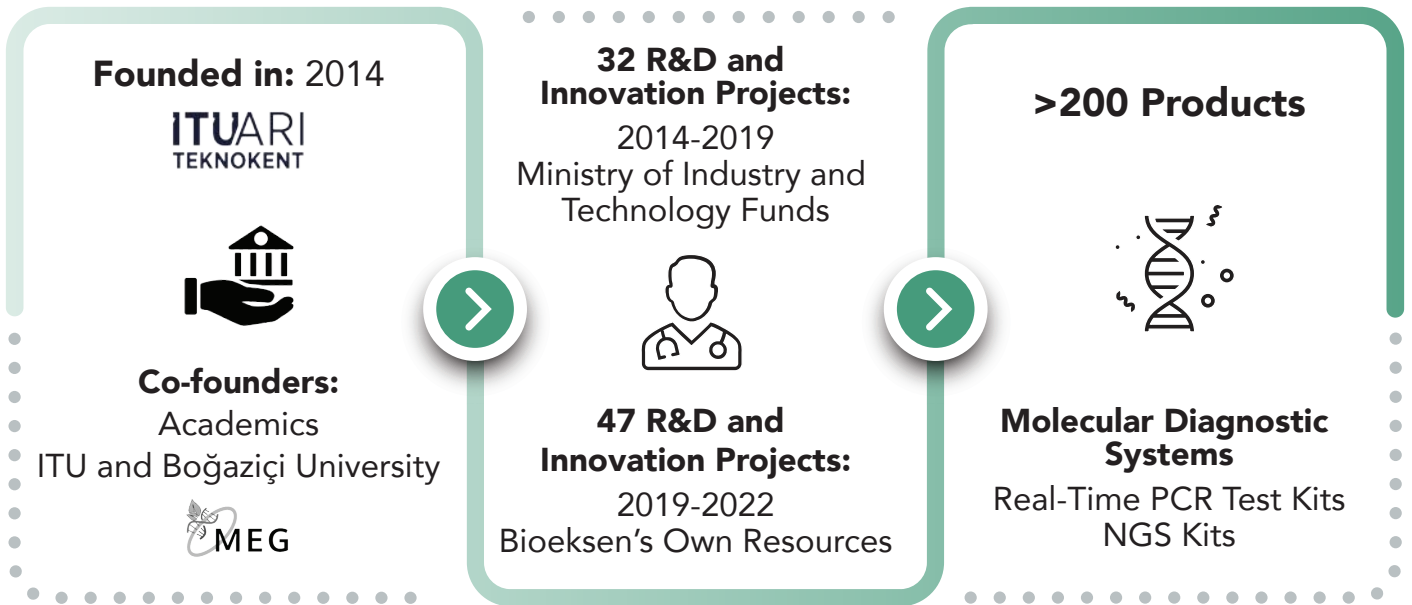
Founded in: 2014

ITUARI
TEKNOKENT

Co-founders:
Academics
ITU and Boğaziçi University

MEG

32 R&D and Innovation Projects:
2014-2019
Ministry of Industry and Technology Funds

47 R&D and Innovation Projects:
2019-2022
Bioeksen's Own Resources

>200 Products

Molecular Diagnostic Systems
Real-Time PCR Test Kits
NGS Kits